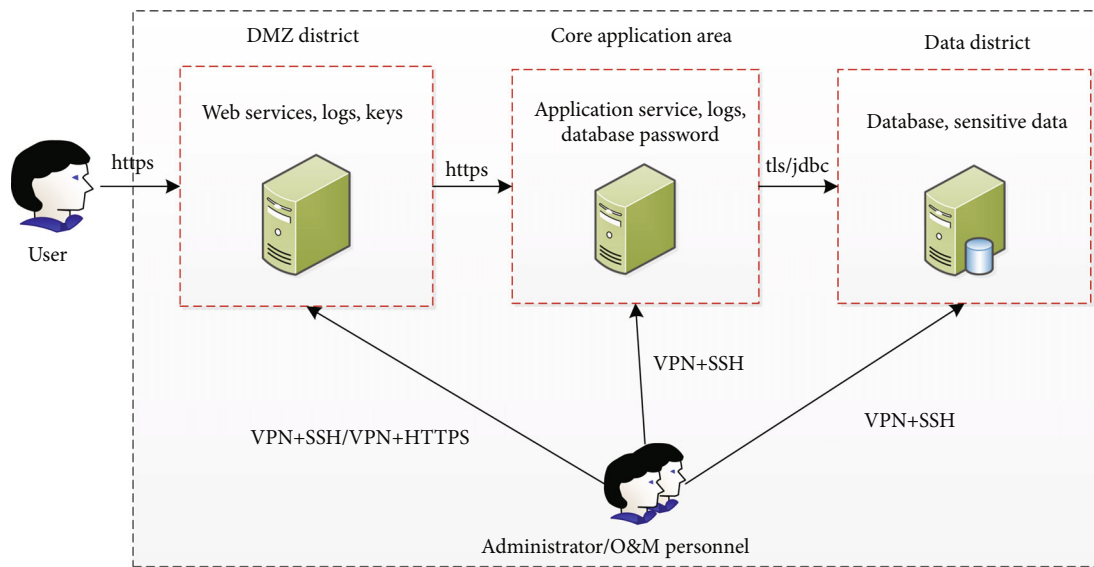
DMZ district

Core application area

Data district

Web services, logs, keys

Application service, logs, database password

Database, sensitive data

https

User

https

tls/jdbc

VPN+SSH

VPN+SSH/VPN+HTTPS

VPN+SSH

Administrator/O&M personnel